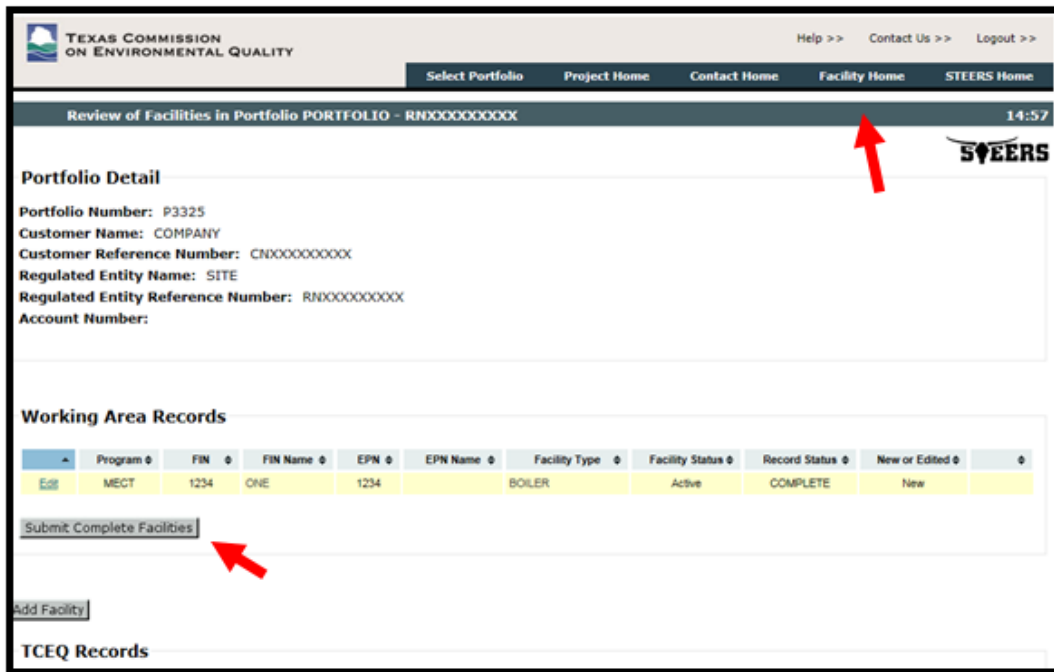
TEXAS COMMISSION ON ENVIRONMENTAL QUALITY

Help >> Contact Us >> Logout >>

Select Portfolio Project Home Contact Home Facility Home STEERS Home

Review of Facilities in Portfolio PORTFOLIO - RNXXXXXXXXX 14:57

STEERS

Portfolio Detail

Portfolio Number: P3325
Customer Name: COMPANY
Customer Reference Number: CNXXXXXXXXX
Regulated Entity Name: SITE
Regulated Entity Reference Number: RNXXXXXXXXX
Account Number:

Working Area Records

| ▲ | Program ⇕ | FIN ⇕ | FIN Name ⇕ | EPN ⇕ | EPN Name ⇕ | Facility Type ⇕ | Facility Status ⇕ | Record Status ⇕ | New or Edited ⇕ | ⇕ |
|---|---|---|---|---|---|---|---|---|---|---|
| Edit | MECT | 1234 | ONE | 1234 | | BOILER | Active | COMPLETE | New | |

Submit Complete Facilities

Add Facility

TCEQ Records